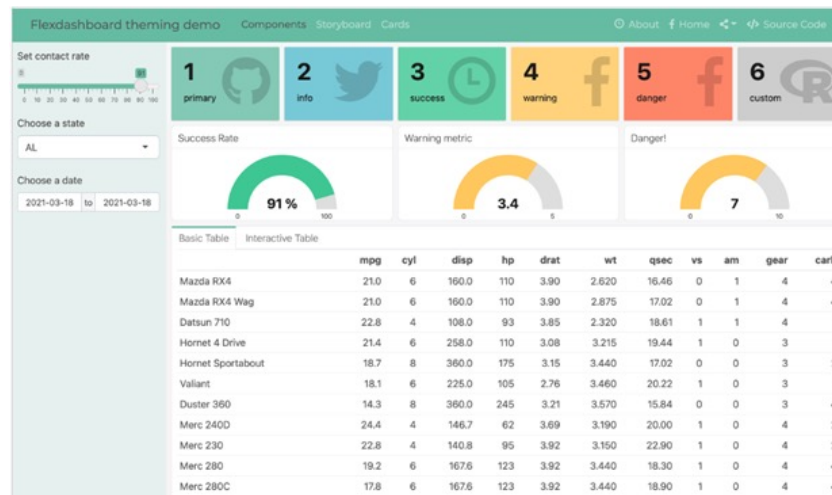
Flexdashboard theming demo Components Storyboard Cards

About Home Source Code

Set contact rate

0 91

0 10 20 30 40 50 60 70 80 90 100

Choose a state

AL

Choose a date

2021-03-18 to 2021-03-18

1 primary

2 info

3 success

4 warning

5 danger

6 custom

Success Rate

91 %

0 100

Warning metric

3.4

0 5

Danger!

7

0 10

Basic Table Interactive Table

|  | mpg | cyl | disp | hp | drat | wt | qsec | vs | am | gear | car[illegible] |
|---|---|---|---|---|---|---|---|---|---|---|---|
| Mazda RX4 | 21.0 | 6 | 160.0 | 110 | 3.90 | 2.620 | 16.46 | 0 | 1 | 4 | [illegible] |
| Mazda RX4 Wag | 21.0 | 6 | 160.0 | 110 | 3.90 | 2.875 | 17.02 | 0 | 1 | 4 | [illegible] |
| Datsun 710 | 22.8 | 4 | 108.0 | 93 | 3.85 | 2.320 | 18.61 | 1 | 1 | 4 | |
| Hornet 4 Drive | 21.4 | 6 | 258.0 | 110 | 3.08 | 3.215 | 19.44 | 1 | 0 | 3 | |
| Hornet Sportabout | 18.7 | 8 | 360.0 | 175 | 3.15 | 3.440 | 17.02 | 0 | 0 | 3 | |
| Valiant | 18.1 | 6 | 225.0 | 105 | 2.76 | 3.460 | 20.22 | 1 | 0 | 3 | |
| Duster 360 | 14.3 | 8 | 360.0 | 245 | 3.21 | 3.570 | 15.84 | 0 | 0 | 3 | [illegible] |
| Merc 240D | 24.4 | 4 | 146.7 | 62 | 3.69 | 3.190 | 20.00 | 1 | 0 | 4 | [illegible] |
| Merc 230 | 22.8 | 4 | 140.8 | 95 | 3.92 | 3.150 | 22.90 | 1 | 0 | 4 | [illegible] |
| Merc 280 | 19.2 | 6 | 167.6 | 123 | 3.92 | 3.440 | 18.30 | 1 | 0 | 4 | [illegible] |
| Merc 280C | 17.8 | 6 | 167.6 | 123 | 3.92 | 3.440 | 18.90 | 1 | 0 | 4 | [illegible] |